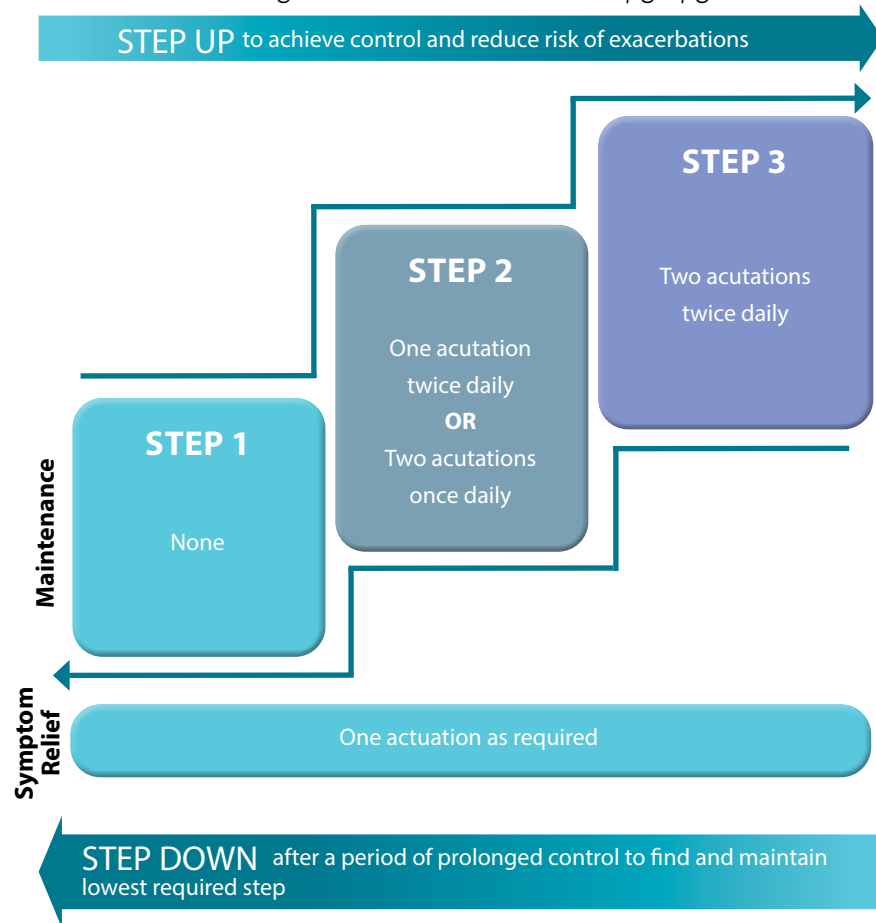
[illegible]

STEP UP to achieve control and reduce risk of exacerbations

STEP 3

Two acutations twice daily

STEP 2

One acutation twice daily
OR
Two acutations once daily

STEP 1

None

Maintenance

Symptom Relief

One actuation as required

STEP DOWN after a period of prolonged control to find and maintain lowest required step